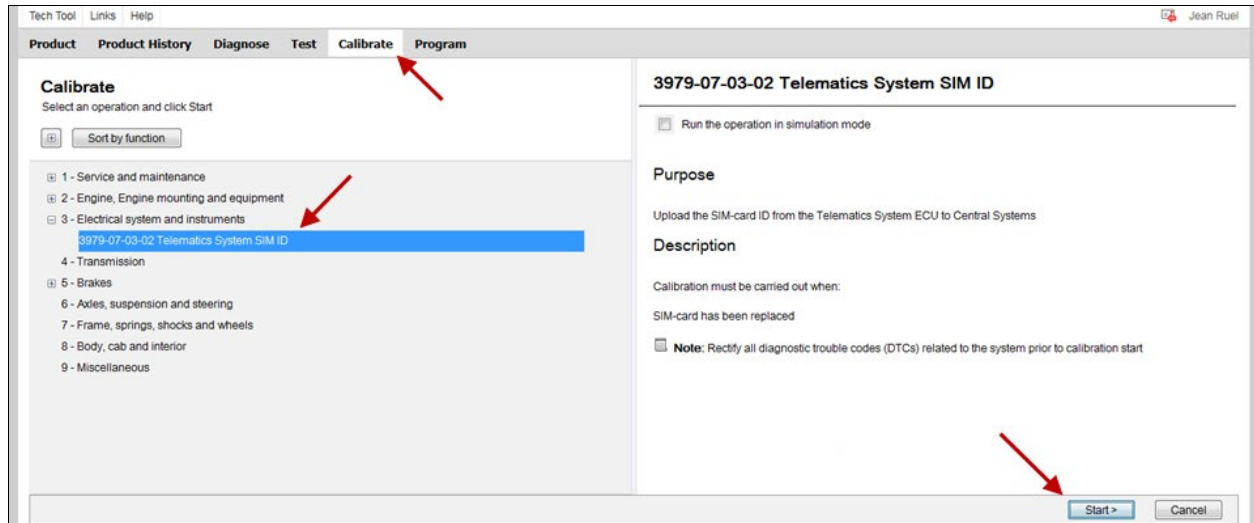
Tech Tool Links Help

Jean Ruel

Product Product History Diagnose Test Calibrate Program

Calibrate
Select an operation and click Start

Sort by function

1 - Service and maintenance
2 - Engine, Engine mounting and equipment
3 - Electrical system and instruments
3979-07-03-02 Telematics System SIM ID
4 - Transmission
5 - Brakes
6 - Axles, suspension and steering
7 - Frame, springs, shocks and wheels
8 - Body, cab and interior
9 - Miscellaneous

3979-07-03-02 Telematics System SIM ID

Run the operation in simulation mode

Purpose

Upload the SIM-card ID from the Telematics System ECU to Central Systems

Description

Calibration must be carried out when:

SIM-card has been replaced

Note: Rectify all diagnostic trouble codes (DTCs) related to the system prior to calibration start

Start >
Cancel